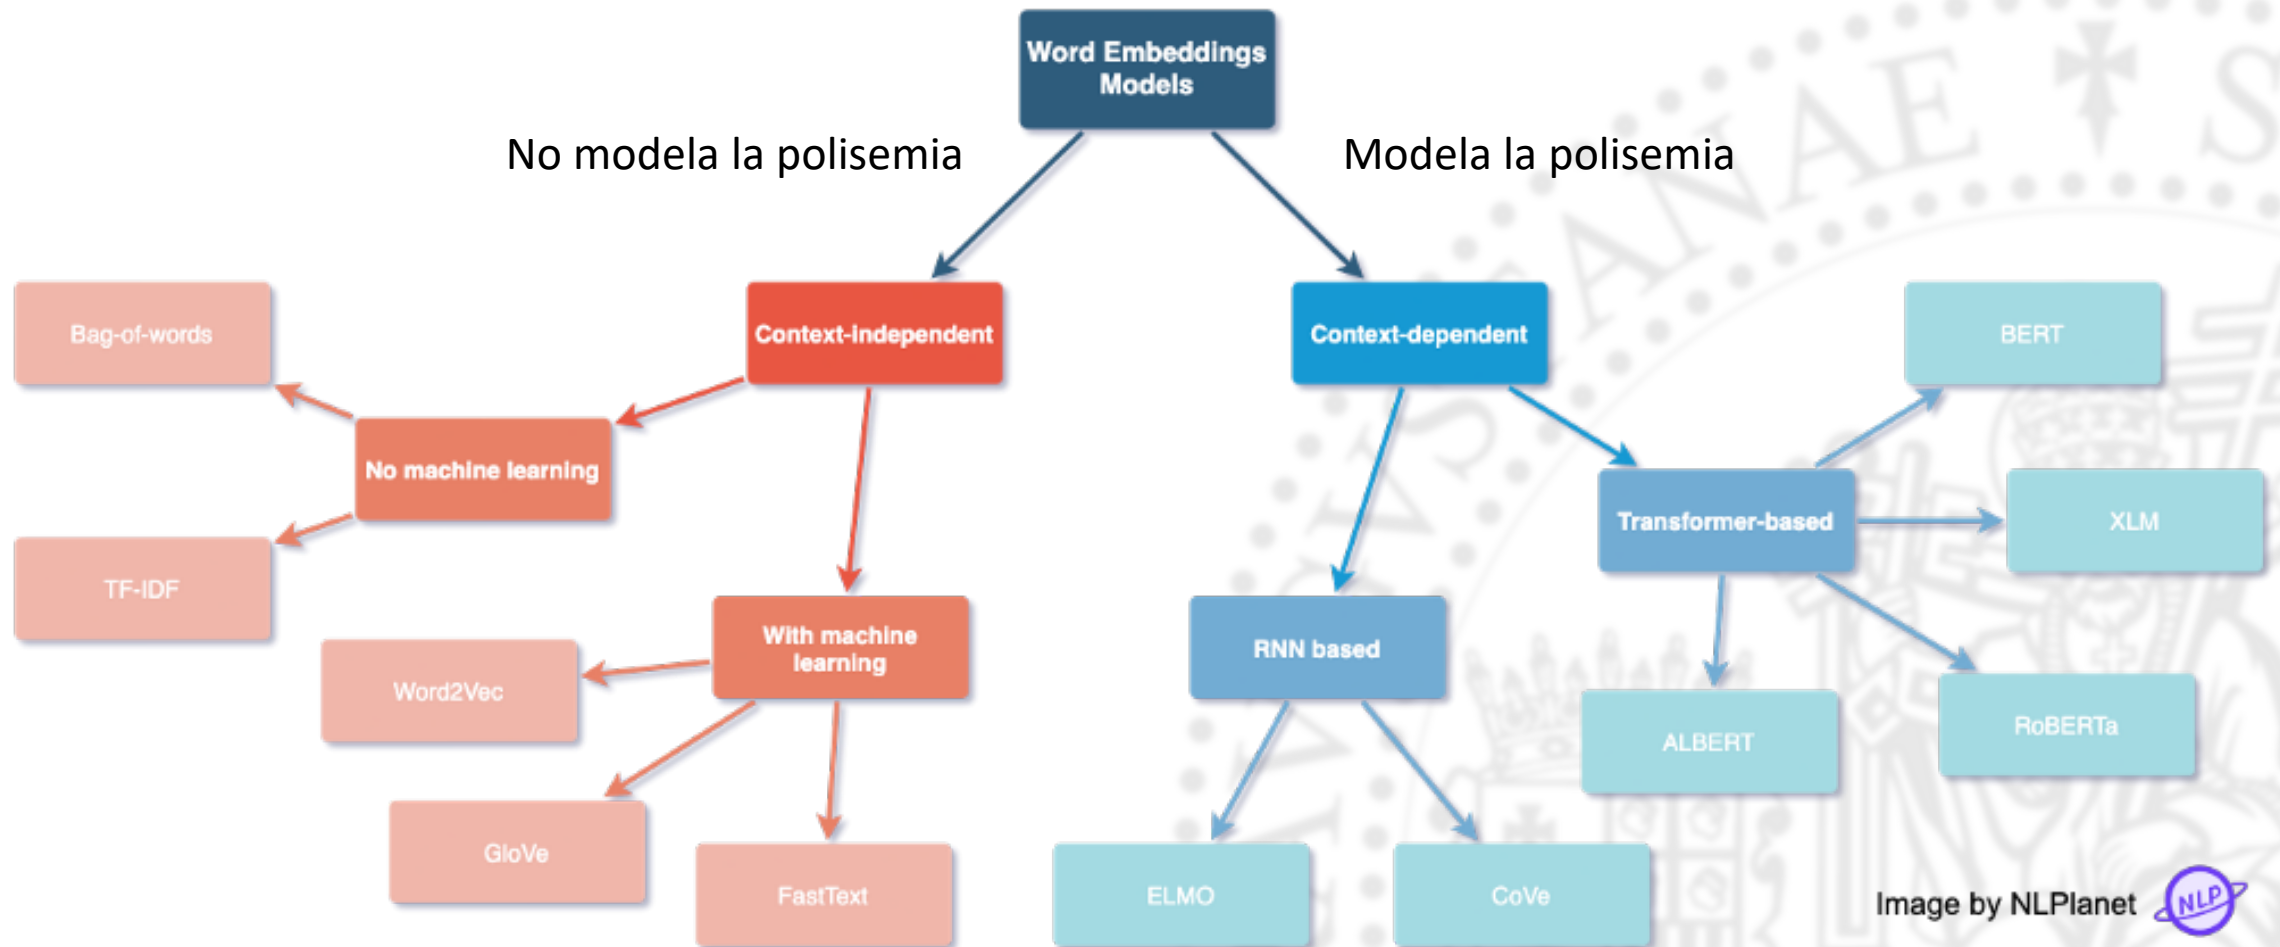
Word Embeddings Models

No modela la polisemia

Modela la polisemia

Context-independent

Context-dependent

Bag-of-words

No machine learning

TF-IDF

With machine learning

Word2Vec

GloVe

FastText

RNN based

ELMO

CoVe

Transformer-based

BERT

XLM

ALBERT

RoBERTa

Image by NLPlanet

NLP